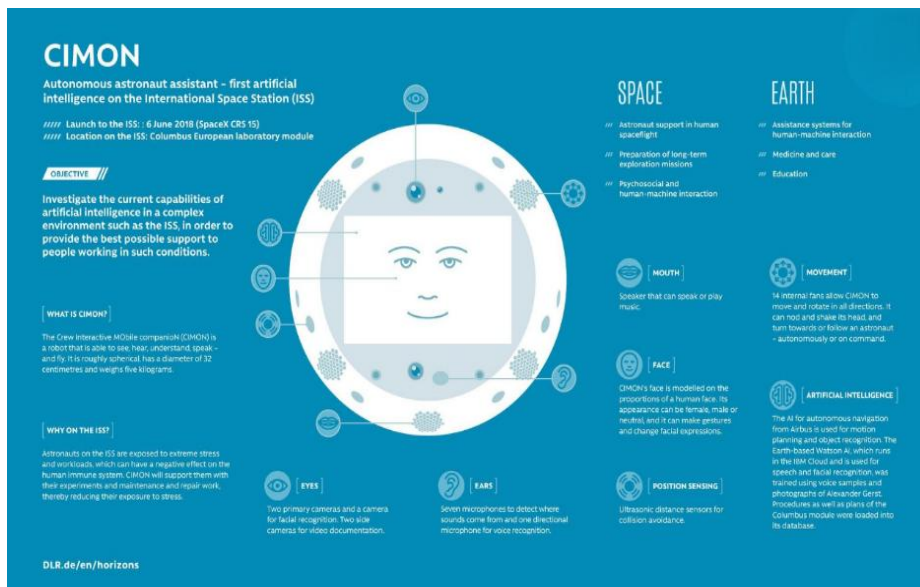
CIMON

Autonomous astronaut assistant - first artificial intelligence on the International Space Station (ISS)

//// Launch to the ISS: 6 June 2018 (SpaceX CRS 15)
//// Location on the ISS: Columbus European laboratory module

OBJECTIVE

Investigate the current capabilities of artificial intelligence in a complex environment such as the ISS, in order to provide the best possible support to people working in such conditions.

WHAT IS CIMON?

The Crew Interactive MObile companioN (CIMON) is a robot that is able to see, hear, understand, speak - and fly. It is roughly spherical, has a diameter of 32 centimetres and weighs five kilograms.

WHY ON THE ISS?

Astronauts on the ISS are exposed to extreme stress and workloads, which can have a negative effect on the human immune system. CIMON will support them with their experiments and maintenance and repair work, thereby reducing their exposure to stress.

SPACE

Astronaut support in human spaceflight

Preparation of long-term exploration missions

Psychosocial and human-machine interaction

EARTH

Assistance systems for human-machine interaction

Medicine and care

Education

MOUTH

Speaker that can speak or play music.

MOVEMENT

14 internal fans allow CIMON to move and rotate in all directions. It can nod and shake its head, and turn towards or follow an astronaut - autonomously or on command.

FACE

CIMON's face is modelled on the proportions of a human face. Its appearance can be female, male or neutral, and it can make gestures and change facial expressions.

ARTIFICIAL INTELLIGENCE

The AI for autonomous navigation from Airbus is used for motion planning and object recognition. The Earth-based Watson AI, which runs in the IBM Cloud and is used for speech and facial recognition, was trained using voice samples and photographs of Alexander Gerst. Procedures as well as plans of the Columbus module were loaded into its database.

EYES

Two primary cameras and a camera for facial recognition. Two side cameras for video documentation.

EARS

Seven microphones to detect where sounds come from and one directional microphone for voice recognition.

POSITION SENSING

Ultrasonic distance sensors for collision avoidance.

DLR.de/en/horizons